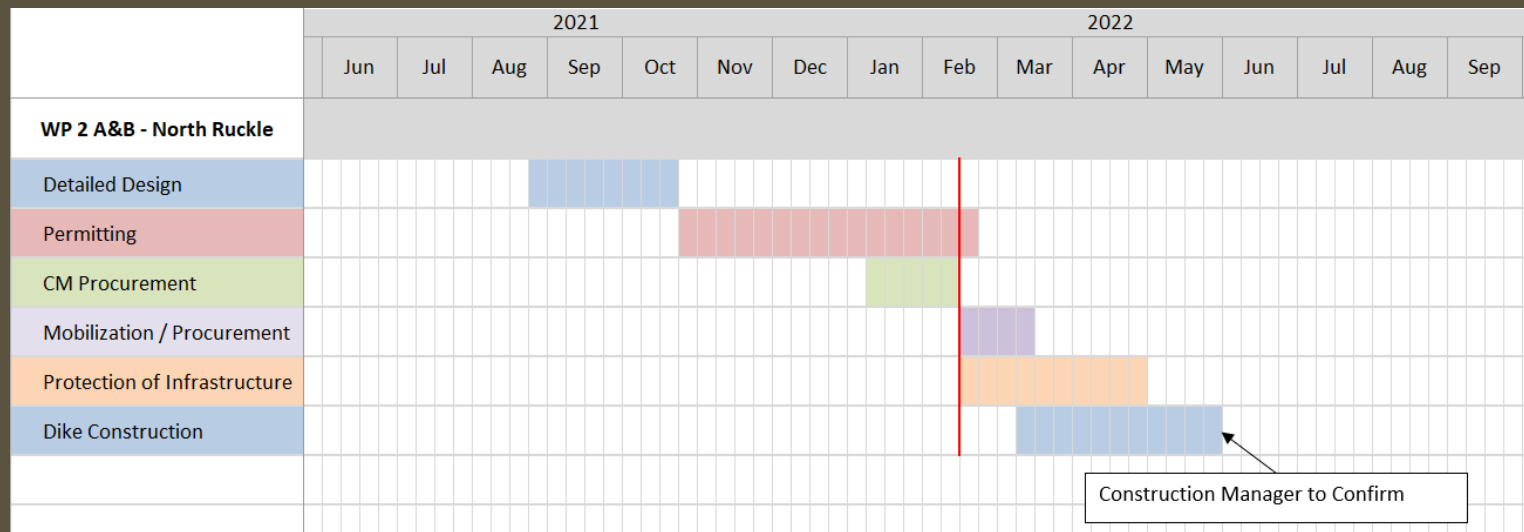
| | 2021 | | | | | | | | 2022 | | | | | | | |
|---|---|---|---|---|---|---|---|---|---|---|---|---|---|---|---|---|
| | Jun | Jul | Aug | Sep | Oct | Nov | Dec | Jan | Feb | Mar | Apr | May | Jun | Jul | Aug | Sep |
| **WP 2 A&B - North Ruckle** | | | | | | | | | | | | | | | | |
| Detailed Design | | | | | | | | | | | | | | | | |
| Permitting | | | | | | | | | | | | | | | | |
| CM Procurement | | | | | | | | | | | | | | | | |
| Mobilization / Procurement | | | | | | | | | | | | | | | | |
| Protection of Infrastructure | | | | | | | | | | | | | | | | |
| Dike Construction | | | | | | | | | | | | | | | | |

Construction Manager to Confirm